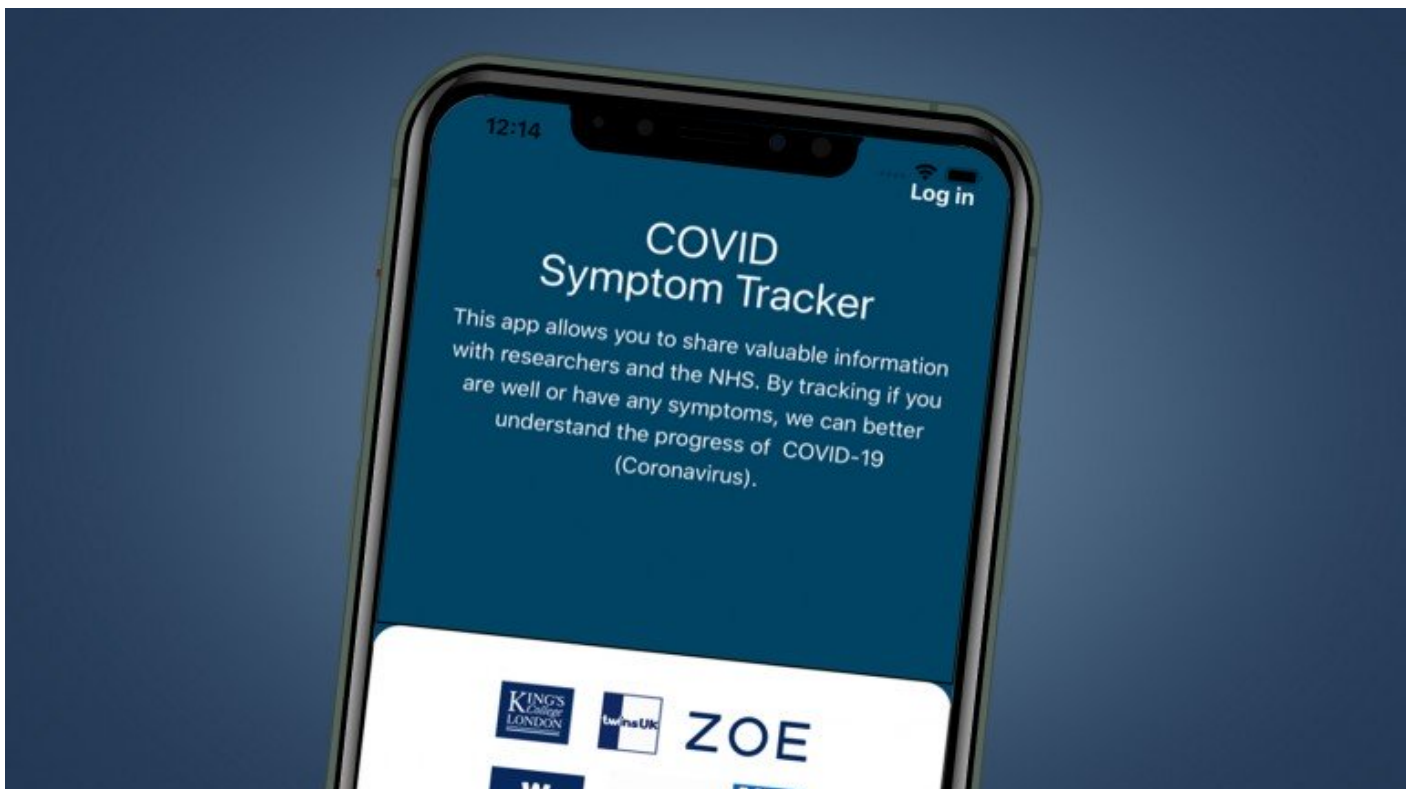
12:14

Log in

COVID
Symptom Tracker

This app allows you to share valuable information with researchers and the NHS. By tracking if you are well or have any symptoms, we can better understand the progress of COVID-19 (Coronavirus).

KING'S College LONDON

twinsUK

ZOE